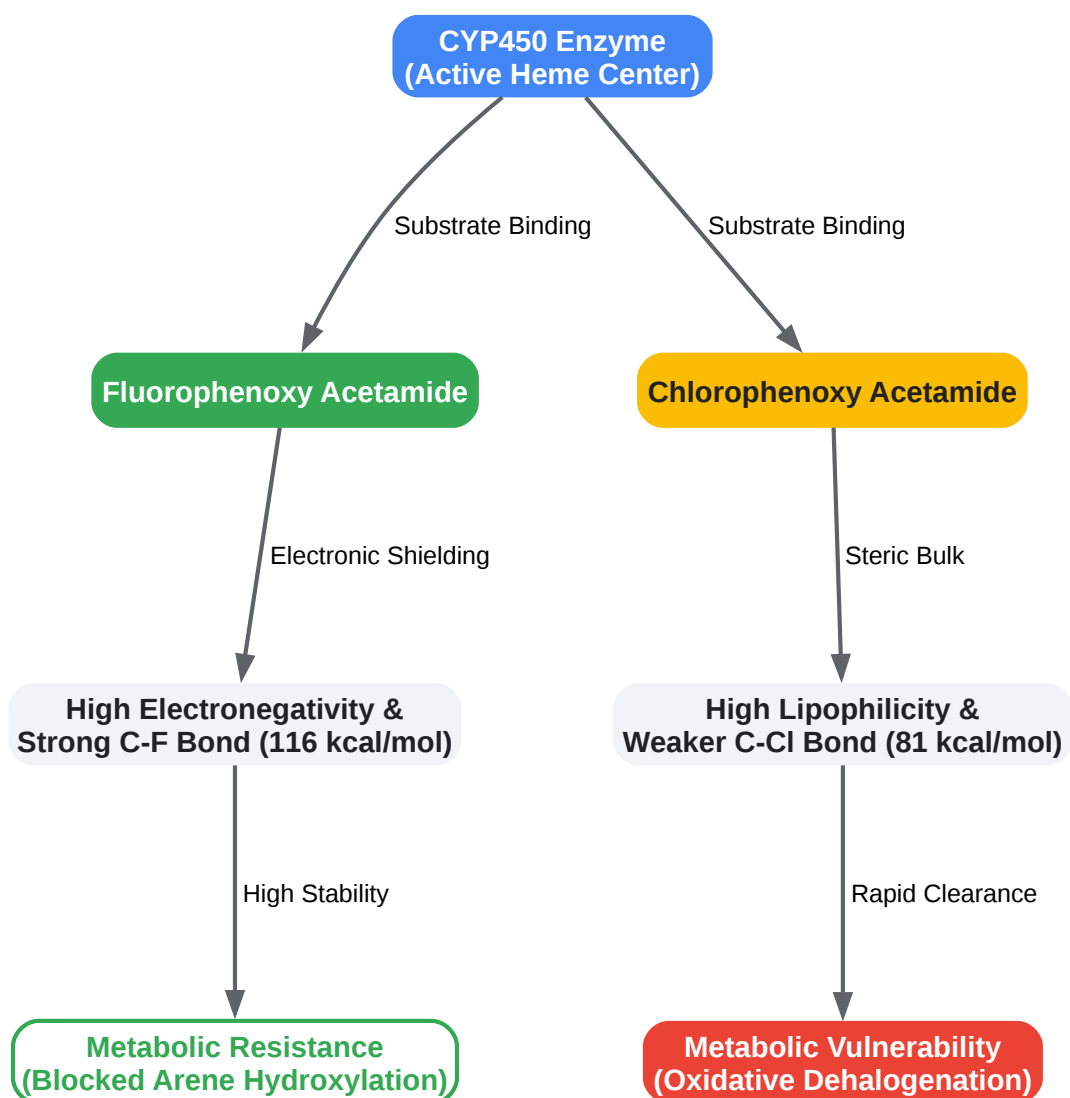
CYP450 Enzyme
(Active Heme Center)

Substrate Binding

Substrate Binding

Fluorophenoxy Acetamide

Chlorophenoxy Acetamide

Electronic Shielding

Steric Bulk

High Electronegativity &
Strong C-F Bond (116 kcal/mol)

High Lipophilicity &
Weaker C-Cl Bond (81 kcal/mol)

High Stability

Rapid Clearance

Metabolic Resistance
(Blocked Arene Hydroxylation)

Metabolic Vulnerability
(Oxidative Dehalogenation)